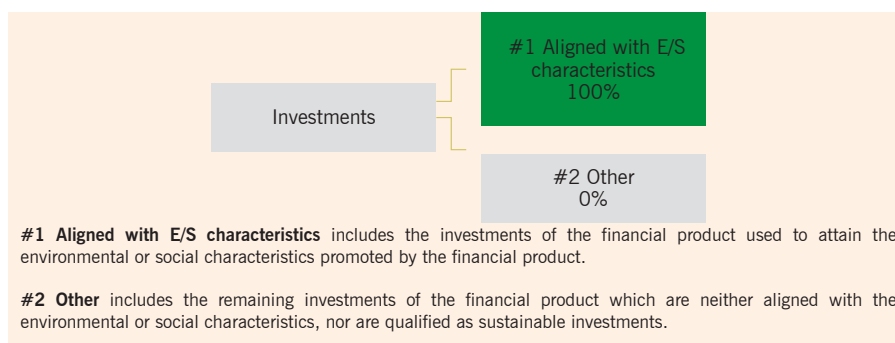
Investments

#1 Aligned with E/S characteristics 100%

#2 Other 0%

**#1 Aligned with E/S characteristics** includes the investments of the financial product used to attain the environmental or social characteristics promoted by the financial product.

**#2 Other** includes the remaining investments of the financial product which are neither aligned with the environmental or social characteristics, nor are qualified as sustainable investments.